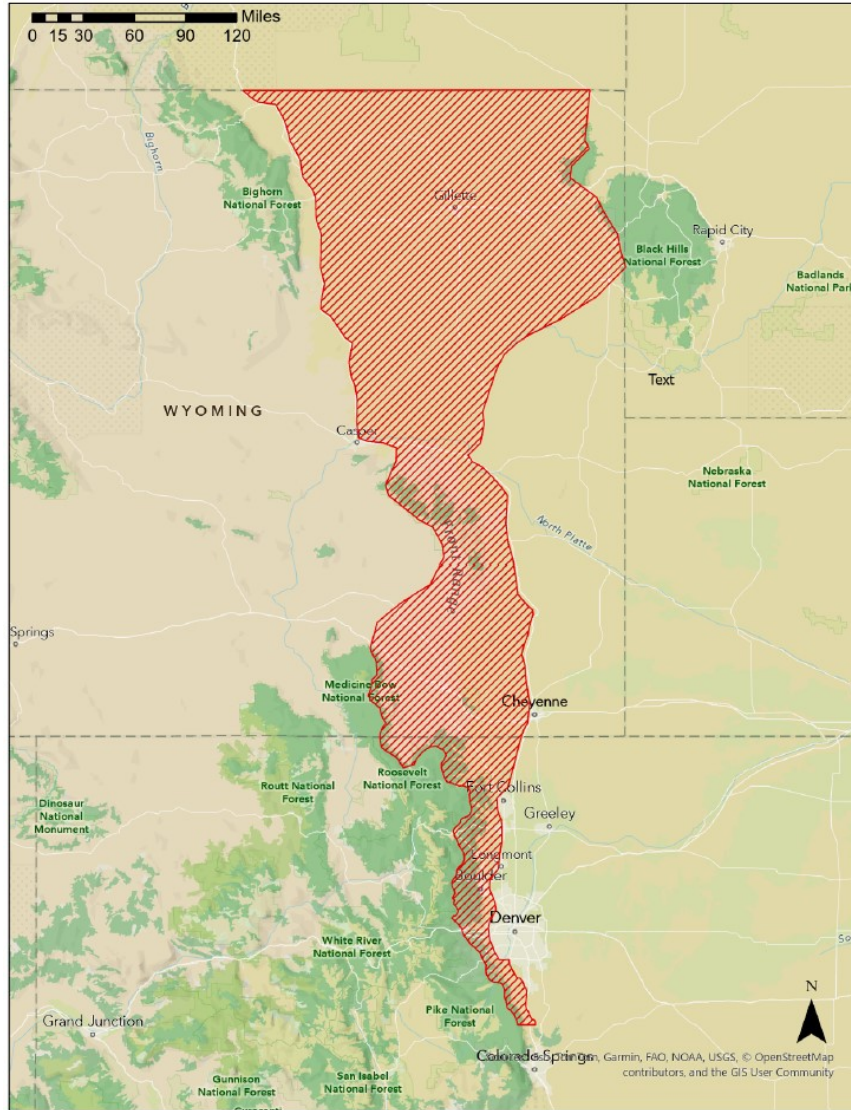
Miles
0 15 30 60 90 120

Bighorn
Bighorn National Forest
Gillette
Rapid City
Black Hills National Forest
Badlands National Park
Text
WYOMING
Casper
Nebraska National Forest
North Platte
Laramie Range
Springs
Medicine Bow National Forest
Cheyenne
Routt National Forest
Roosevelt National Forest
Fort Collins
Greeley
Dinosaur National Monument
Longmont
Boulder
Denver
White River National Forest
N
Pike National Forest
Grand Junction
Colorado Springs
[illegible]n, Garmin, FAO, NOAA, USGS, © OpenStreetMap contributors, and the GIS User Community
Gunnison National Forest
San Isabel National Forest